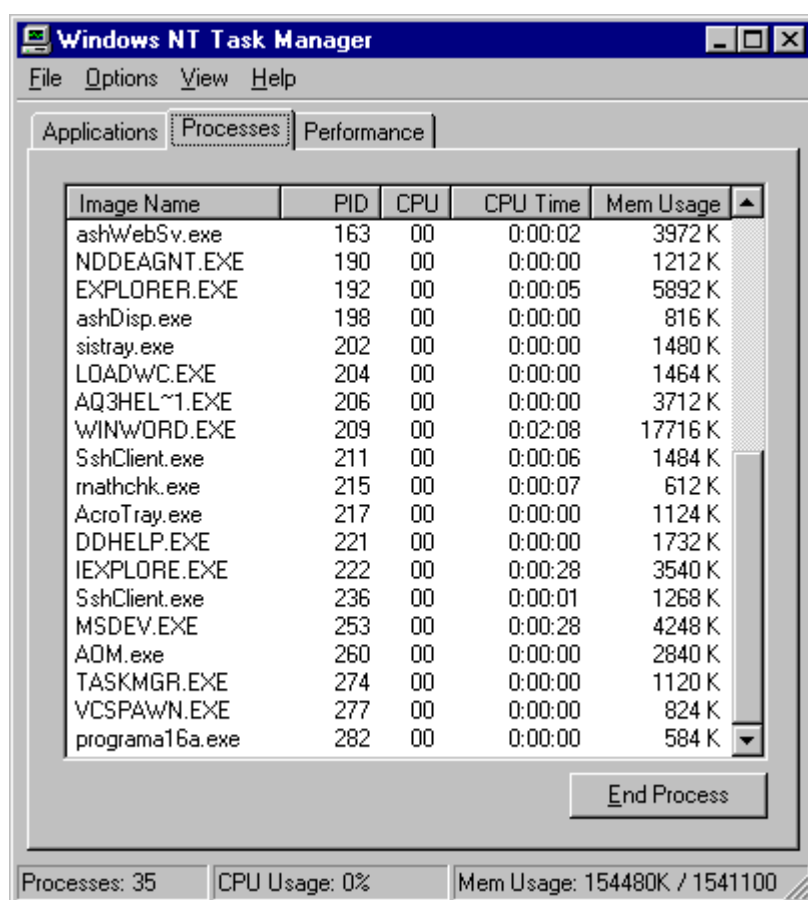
Windows NT Task Manager

File Options View Help

Applications Processes Performance

| Image Name | PID | CPU | CPU Time | Mem Usage |
|---|---|---|---|---|
| ashWebSv.exe | 163 | 00 | 0:00:02 | 3972 K |
| NDDEAGNT.EXE | 190 | 00 | 0:00:00 | 1212 K |
| EXPLORER.EXE | 192 | 00 | 0:00:05 | 5892 K |
| ashDisp.exe | 198 | 00 | 0:00:00 | 816 K |
| sistray.exe | 202 | 00 | 0:00:00 | 1480 K |
| LOADWC.EXE | 204 | 00 | 0:00:00 | 1464 K |
| AQ3HEL~1.EXE | 206 | 00 | 0:00:00 | 3712 K |
| WINWORD.EXE | 209 | 00 | 0:02:08 | 17716 K |
| SshClient.exe | 211 | 00 | 0:00:06 | 1484 K |
| rnathchk.exe | 215 | 00 | 0:00:07 | 612 K |
| AcroTray.exe | 217 | 00 | 0:00:00 | 1124 K |
| DDHELP.EXE | 221 | 00 | 0:00:00 | 1732 K |
| IEXPLORE.EXE | 222 | 00 | 0:00:28 | 3540 K |
| SshClient.exe | 236 | 00 | 0:00:01 | 1268 K |
| MSDEV.EXE | 253 | 00 | 0:00:28 | 4248 K |
| AOM.exe | 260 | 00 | 0:00:00 | 2840 K |
| TASKMGR.EXE | 274 | 00 | 0:00:00 | 1120 K |
| VCSPAWN.EXE | 277 | 00 | 0:00:00 | 824 K |
| programa16a.exe | 282 | 00 | 0:00:00 | 584 K |

End Process

Processes: 35 | CPU Usage: 0% | Mem Usage: 154480K / 1541100